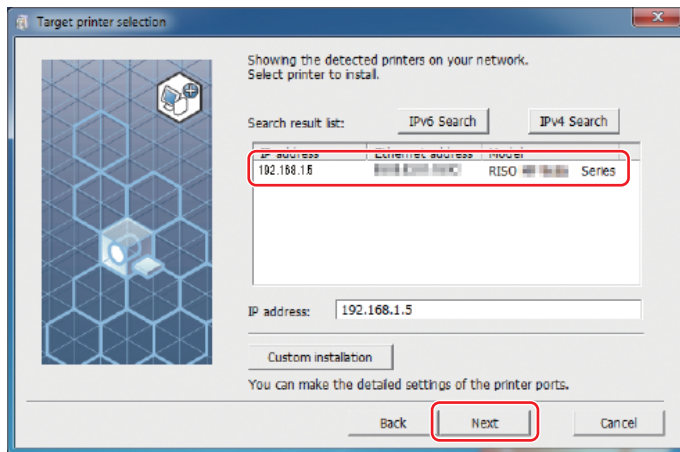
Target printer selection

Showing the detected printers on your network.
Select printer to install.

Search result list:

IPv6 Search

IPv4 Search

| IP address | Ethernet address | Model |
|---|---|---|
| 192.168.1.5 | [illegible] | RISO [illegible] Series |

IP address: 192.168.1.5

Custom installation

You can make the detailed settings of the printer ports.

Back

Next

Cancel